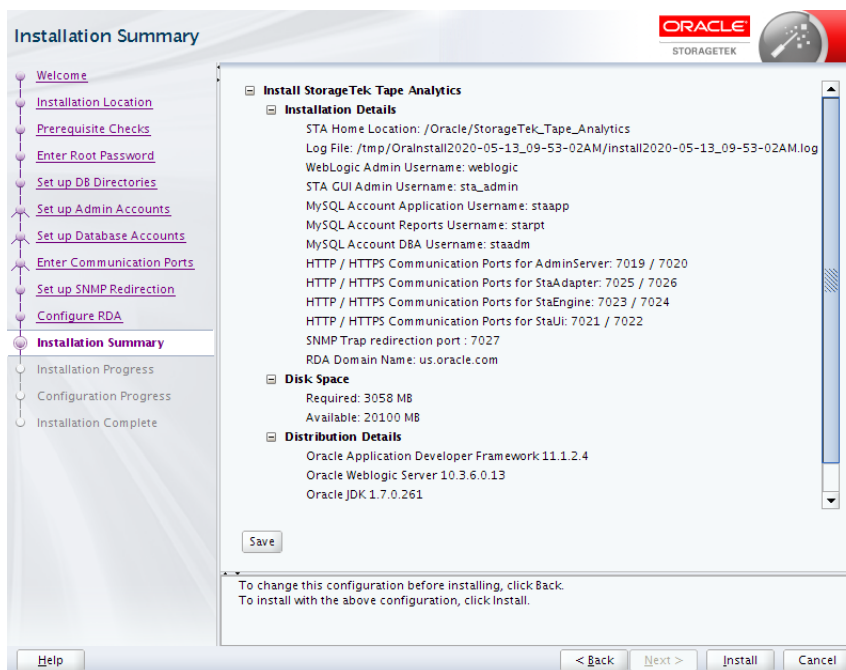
Installation Summary

ORACLE
STORAGETEK

Welcome
Installation Location
Prerequisite Checks
Enter Root Password
Set up DB Directories
Set up Admin Accounts
Set up Database Accounts
Enter Communication Ports
Set up SNMP Redirection
Configure RDA
Installation Summary
Installation Progress
Configuration Progress
Installation Complete

Install StorageTek Tape Analytics
Installation Details
STA Home Location: /Oracle/StorageTek_Tape_Analytics
Log File: /tmp/OraInstall2020-05-13_09-53-02AM/install2020-05-13_09-53-02AM.log
WebLogic Admin Username: weblogic
STA GUI Admin Username: sta_admin
MySQL Account Application Username: staapp
MySQL Account Reports Username: starpt
MySQL Account DBA Username: staadm
HTTP / HTTPS Communication Ports for AdminServer: 7019 / 7020
HTTP / HTTPS Communication Ports for StaAdapter: 7025 / 7026
HTTP / HTTPS Communication Ports for StaEngine: 7023 / 7024
HTTP / HTTPS Communication Ports for StaUi: 7021 / 7022
SNMP Trap redirection port : 7027
RDA Domain Name: us.oracle.com
Disk Space
Required: 3058 MB
Available: 20100 MB
Distribution Details
Oracle Application Developer Framework 11.1.2.4
Oracle Weblogic Server 10.3.6.0.13
Oracle JDK 1.7.0.261

Save

To change this configuration before installing, click Back.
To install with the above configuration, click Install.

Help
< Back
Next >
Install
Cancel